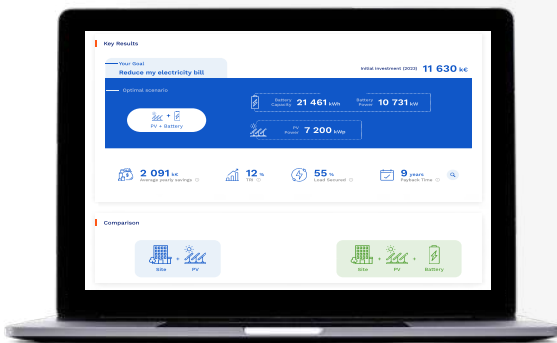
Key Results

Your Goal
Reduce my electricity bill

Initial investment (2023) 11 630 k€

Optimal scenario

PV + Battery

Battery Capacity 21 461 kWh

Battery Power 10 731 kW

PV Power 7 200 kWp

2 091 k€
Average yearly savings

12 %
TRI

55 %
Load Serviced

9 years
Payback Time

Comparison

Site + PV

Site + PV + Battery